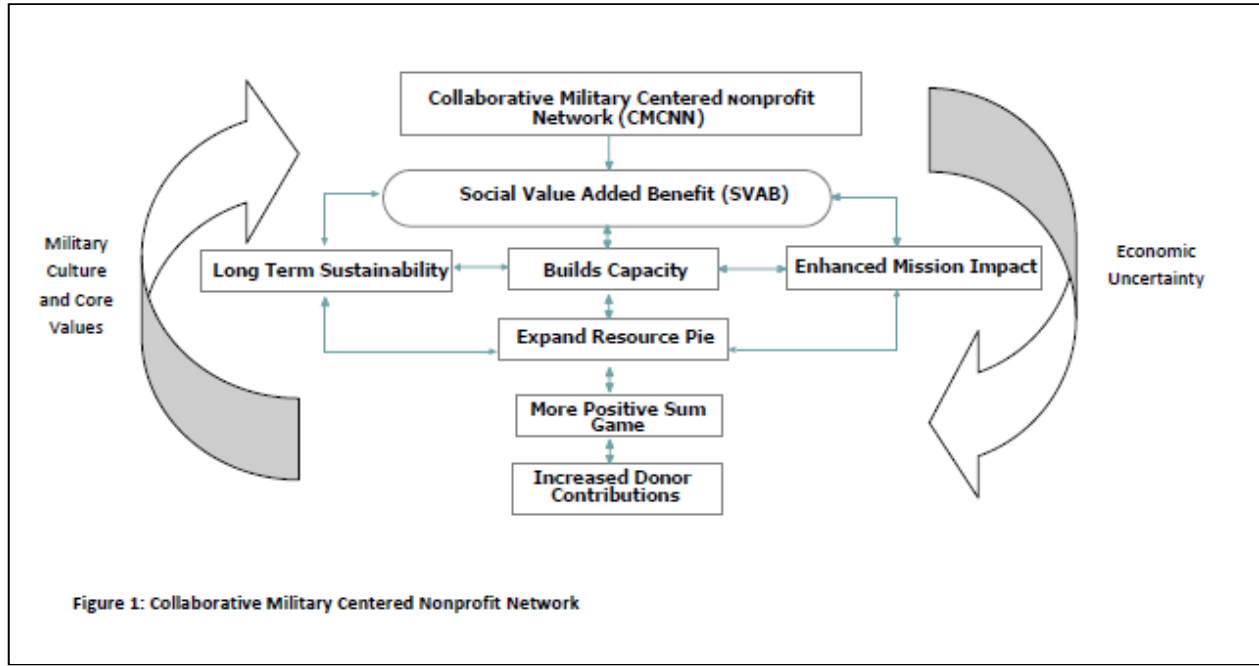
Collaborative Military Centered Nonprofit Network (CMCNN)

Social Value Added Benefit (SVAB)

Military Culture and Core Values

Long Term Sustainability

Builds Capacity

Enhanced Mission Impact

Economic Uncertainty

Expand Resource Pie

More Positive Sum Game

Increased Donor Contributions

Figure 1: Collaborative Military Centered Nonprofit Network